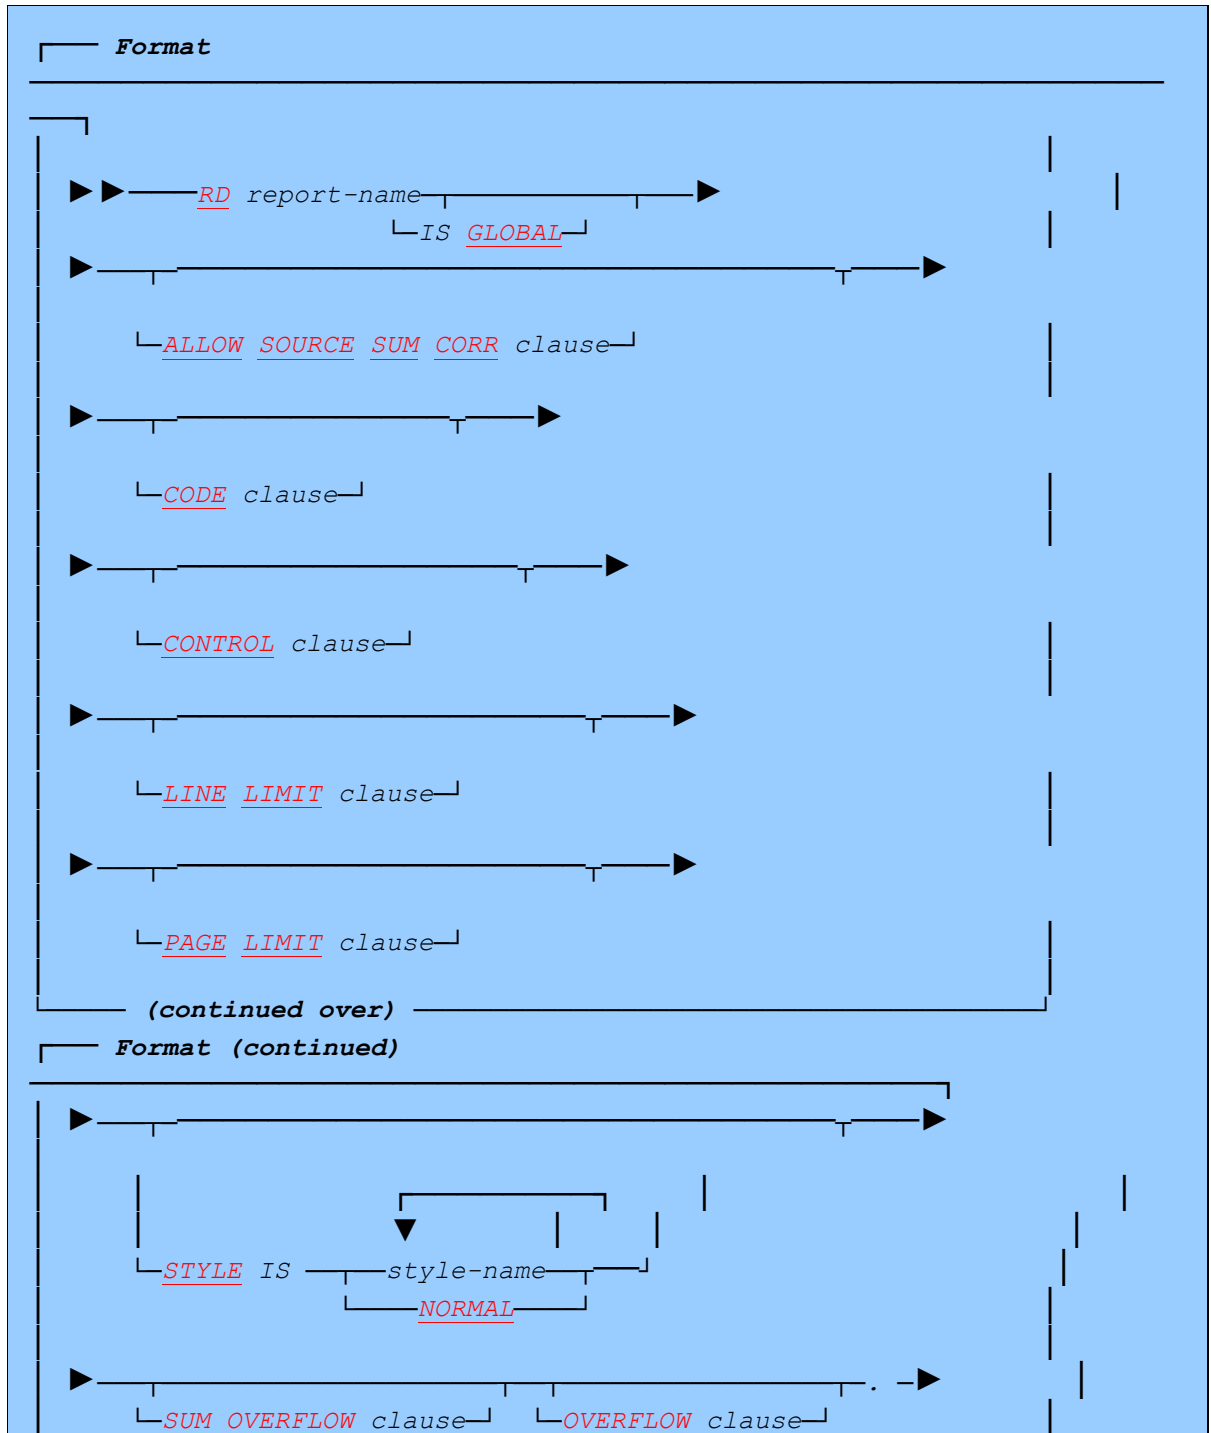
Format

RD report-name
IS GLOBAL

ALLOW SOURCE SUM CORR clause

CODE clause

CONTROL clause

LINE LIMIT clause

PAGE LIMIT clause

(continued over)

Format (continued)

STYLE IS style-name
NORMAL

SUM OVERFLOW clause OVERFLOW clause